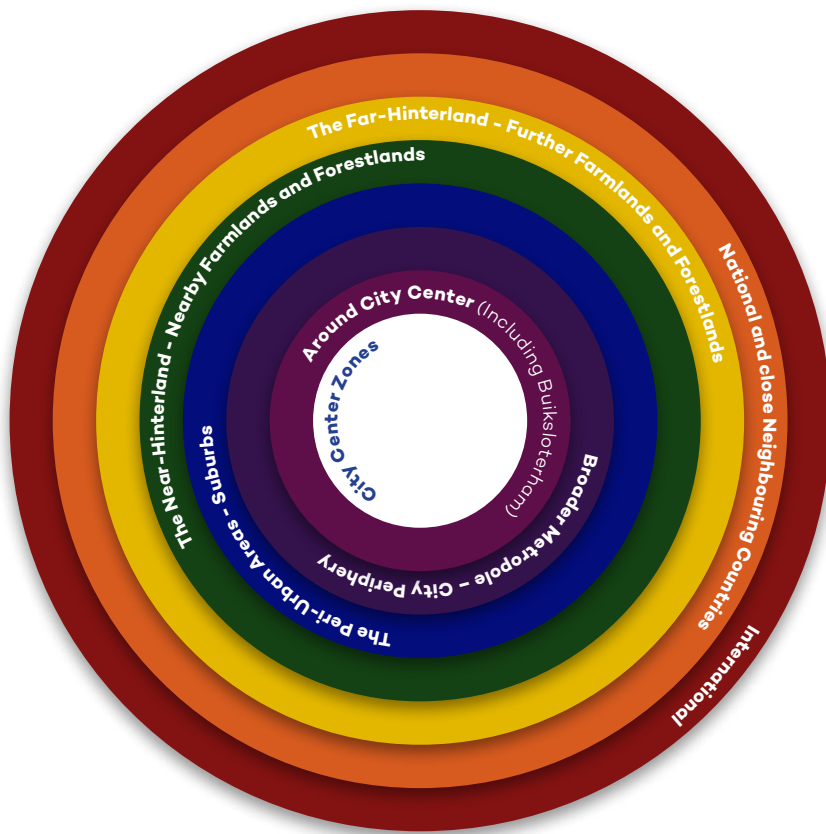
City Center Zones

Around City Center (Including Buiksloterham)

Broader Metropole - City Periphery

The Peri-Urban Areas - Suburbs

The Near-Hinterland - Nearby Farmlands and Forestlands

The Far-Hinterland - Further Farmlands and Forestlands

National and close Neighbouring Countries

International